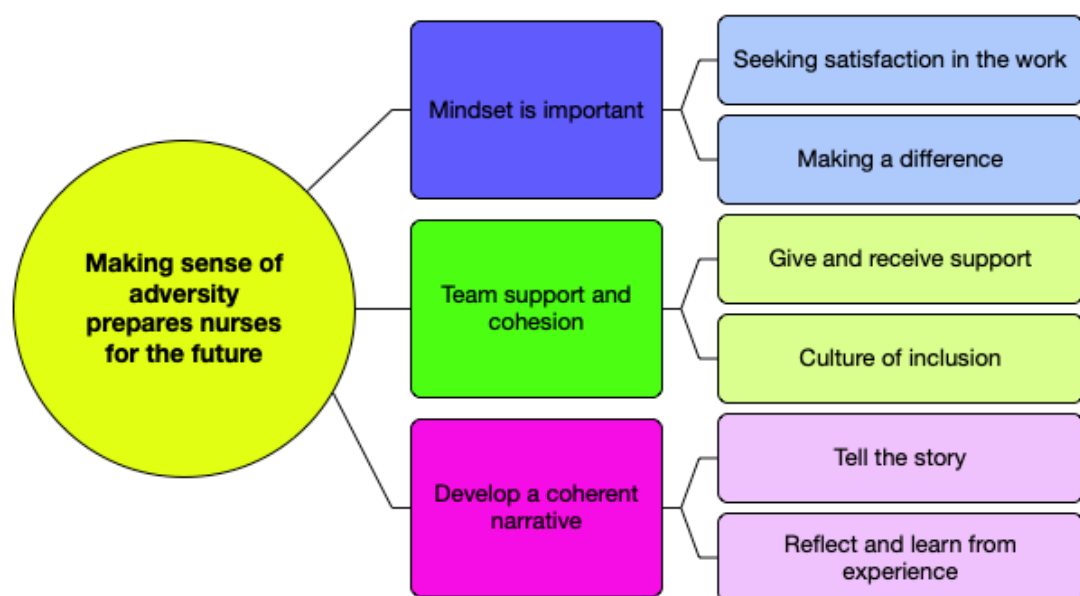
Making sense of adversity prepares nurses for the future

Mindset is important

Seeking satisfaction in the work

Making a difference

Team support and cohesion

Give and receive support

Culture of inclusion

Develop a coherent narrative

Tell the story

Reflect and learn from experience